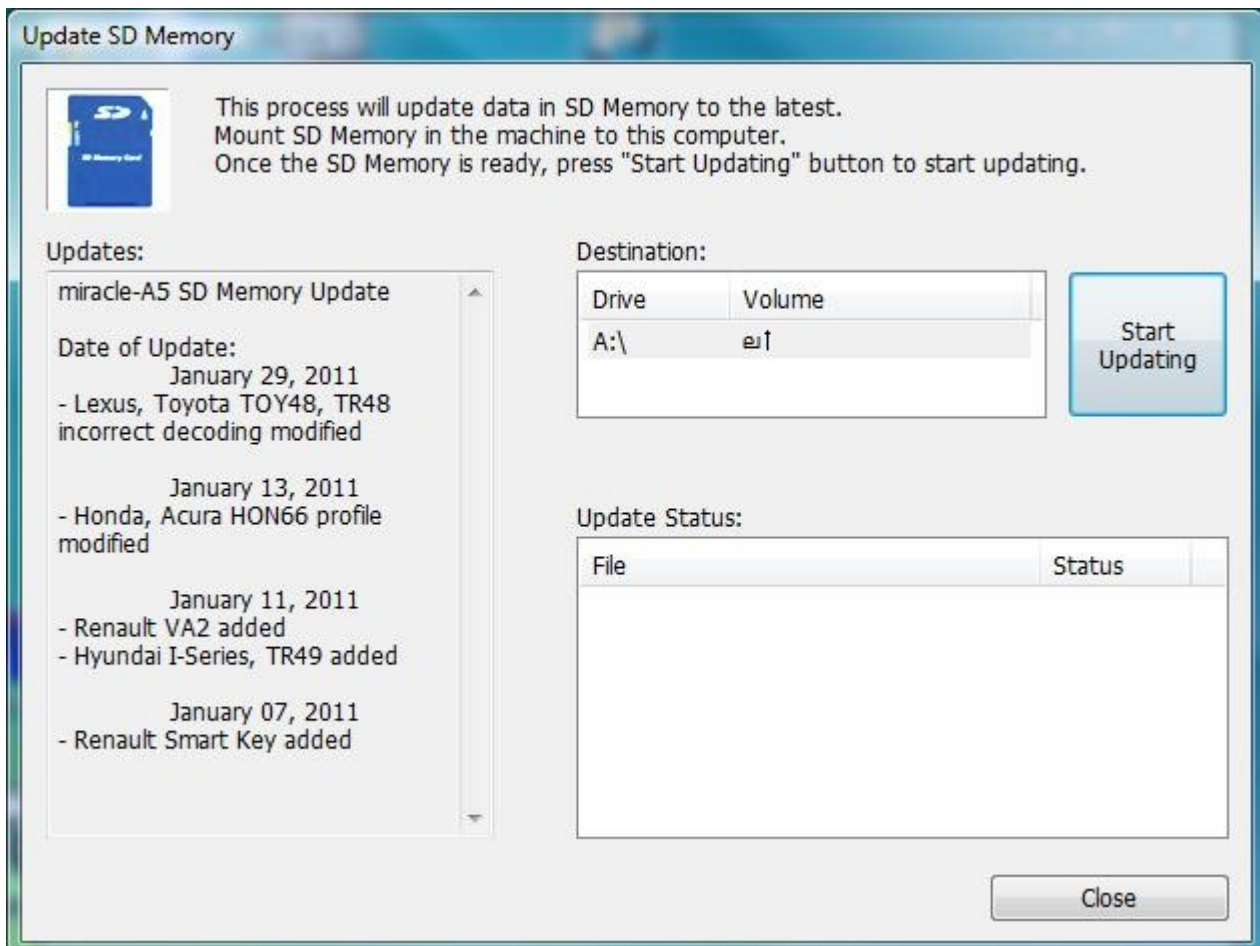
Update SD Memory

SD

This process will update data in SD Memory to the latest.
Mount SD Memory in the machine to this computer.
Once the SD Memory is ready, press "Start Updating" button to start updating.

Updates:

miracle-A5 SD Memory Update

Date of Update:
January 29, 2011
- Lexus, Toyota TOY48, TR48 incorrect decoding modified

January 13, 2011
- Honda, Acura HON66 profile modified

January 11, 2011
- Renault VA2 added
- Hyundai I-Series, TR49 added

January 07, 2011
- Renault Smart Key added

Destination:

| Drive | Volume |
|---|---|
| A:\ | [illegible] |

Start Updating

Update Status:

| File | Status |
|---|---|

Close